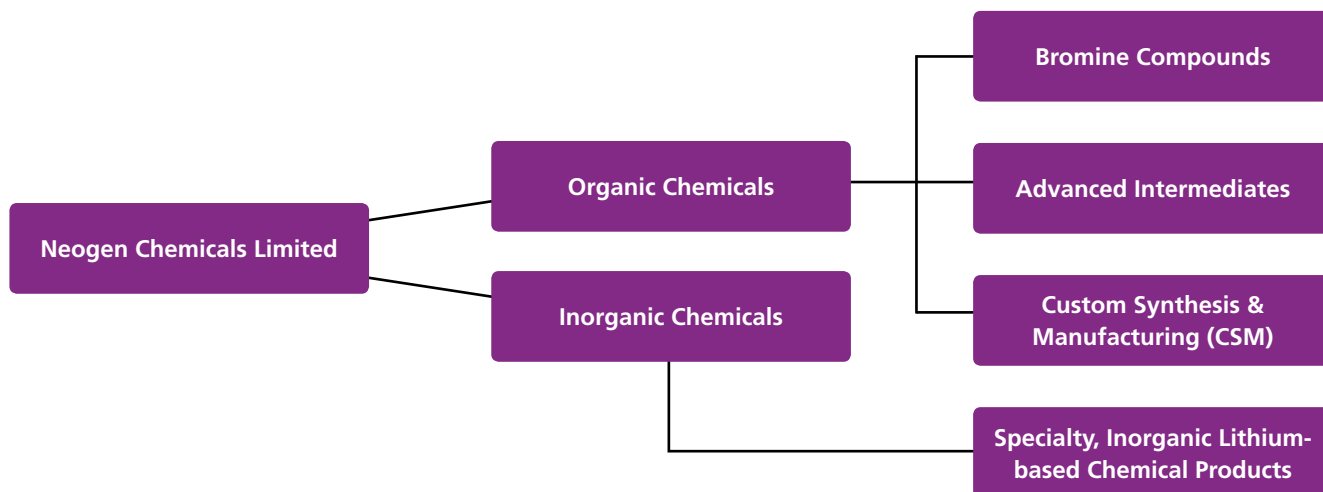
Neogen Chemicals Limited

Organic Chemicals

Inorganic Chemicals

Bromine Compounds

Advanced Intermediates

Custom Synthesis & Manufacturing (CSM)

Specialty, Inorganic Lithium-based Chemical Products